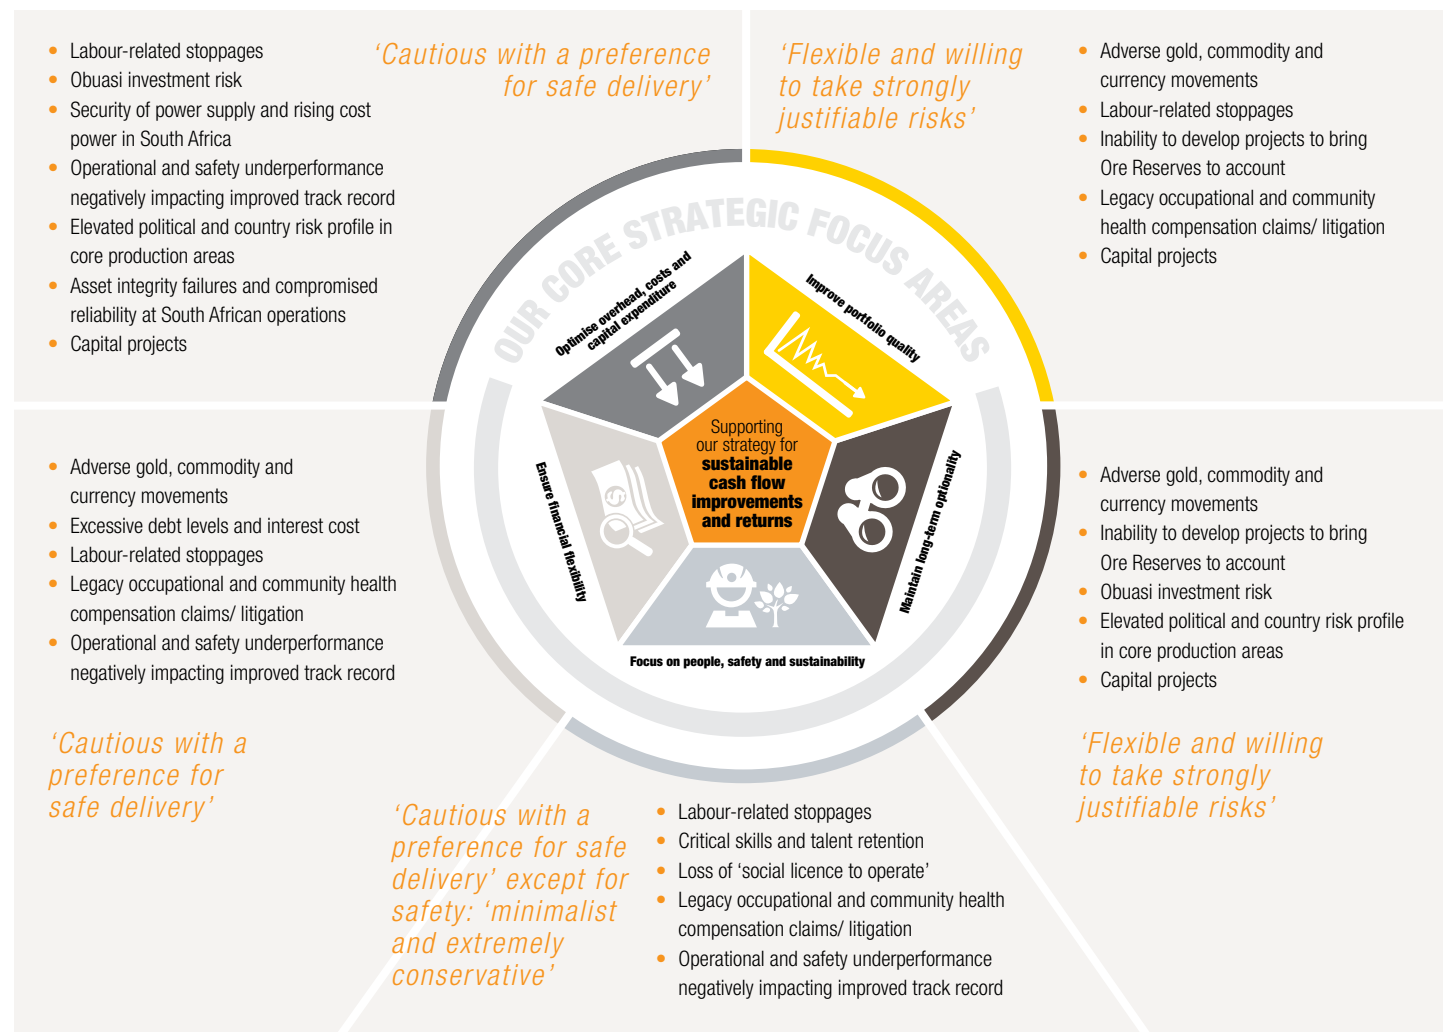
- Labour-related stoppages
- Obuasi investment risk
- Security of power supply and rising cost power in South Africa
- Operational and safety underperformance negatively impacting improved track record
- Elevated political and country risk profile in core production areas
- Asset integrity failures and compromised reliability at South African operations
- Capital projects

‘Cautious with a preference for safe delivery’

‘Flexible and willing to take strongly justifiable risks’

- Adverse gold, commodity and currency movements
- Labour-related stoppages
- Inability to develop projects to bring Ore Reserves to account
- Legacy occupational and community health compensation claims/ litigation
- Capital projects

OUR CORE STRATEGIC FOCUS AREAS

Optimise overhead, costs and capital expenditure

Improve portfolio quality

Ensure financial flexibility

Maintain long-term optionality

Focus on people, safety and sustainability

Supporting our strategy for **sustainable cash flow improvements and returns**

- Adverse gold, commodity and currency movements
- Excessive debt levels and interest cost
- Labour-related stoppages
- Legacy occupational and community health compensation claims/ litigation
- Operational and safety underperformance negatively impacting improved track record

- Adverse gold, commodity and currency movements
- Inability to develop projects to bring Ore Reserves to account
- Obuasi investment risk
- Elevated political and country risk profile in core production areas
- Capital projects

‘Cautious with a preference for safe delivery’

‘Flexible and willing to take strongly justifiable risks’

‘Cautious with a preference for safe delivery’ except for safety: ‘minimalist and extremely conservative’

- Labour-related stoppages
- Critical skills and talent retention
- Loss of ‘social licence to operate’
- Legacy occupational and community health compensation claims/ litigation
- Operational and safety underperformance negatively impacting improved track record